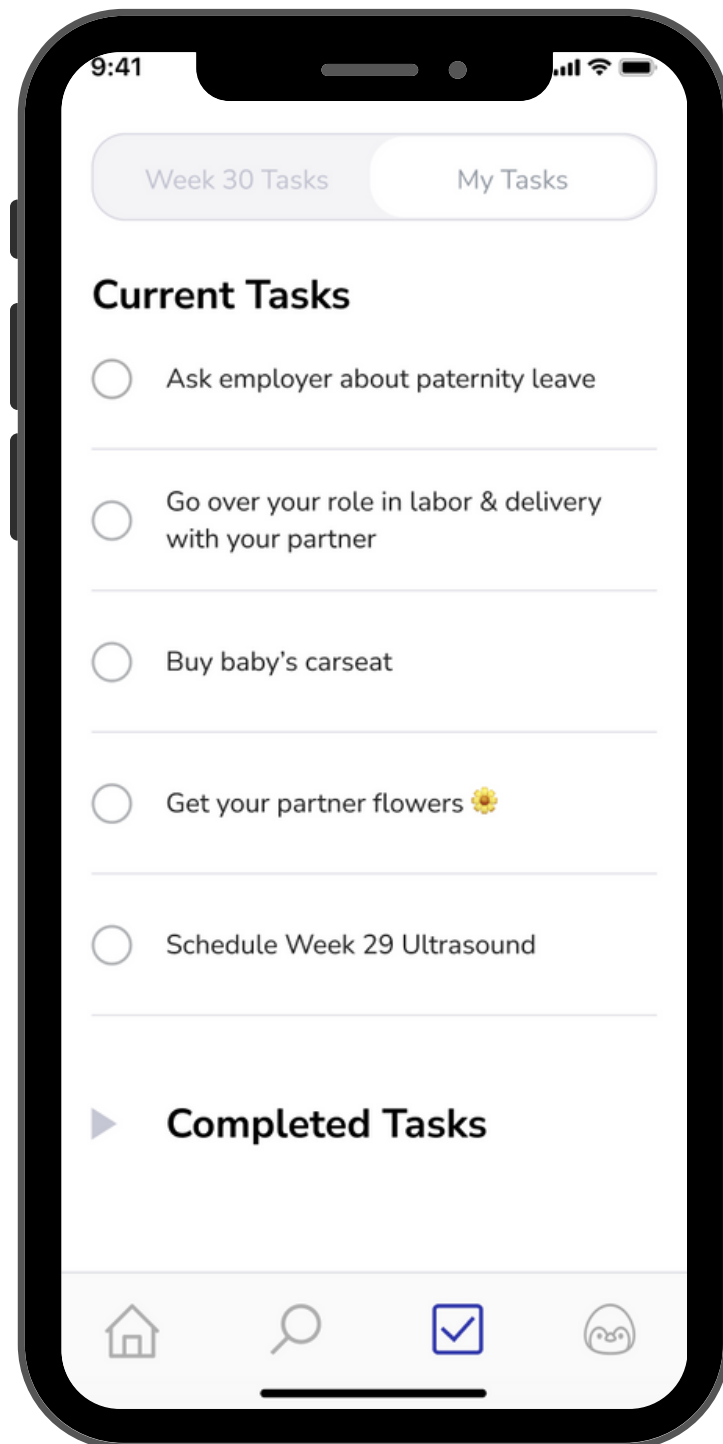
9:41

Week 30 Tasks My Tasks

Current Tasks

Ask employer about paternity leave

Go over your role in labor & delivery with your partner

Buy baby's carseat

Get your partner flowers 🌼

Schedule Week 29 Ultrasound

Completed Tasks